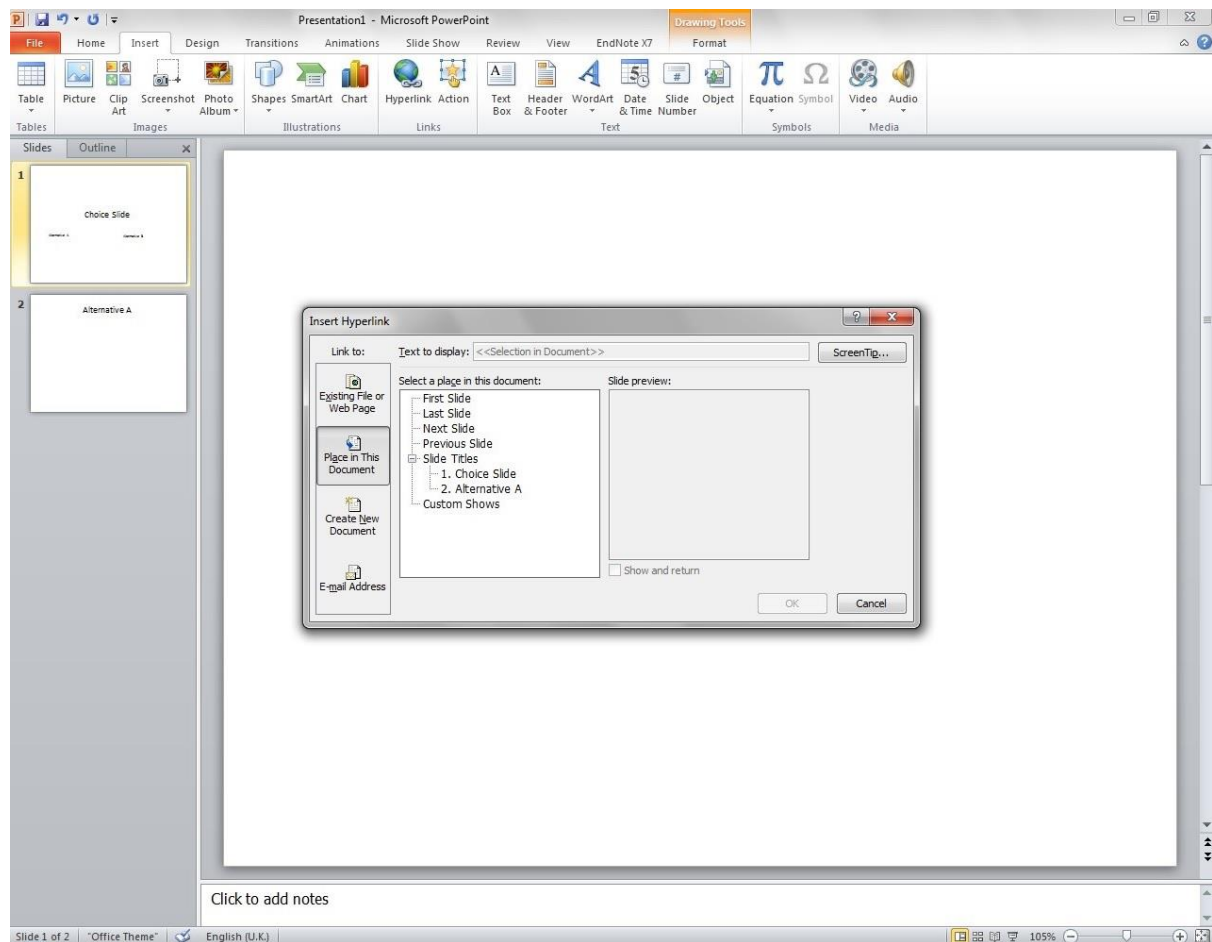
Presentation1 - Microsoft PowerPoint
Drawing Tools
File Home Insert Design Transitions Animations Slide Show Review View EndNote X7 Format

Table
Picture Clip Art Screenshot Photo Album
Shapes SmartArt Chart
Hyperlink Action
Text Box Header & Footer WordArt Date & Time Slide Number Object
Equation Symbol
Video Audio
Tables Images Illustrations Links Text Symbols Media

Slides Outline

1
Choice Slide
Alternative A Alternative B

2
Alternative A

Insert Hyperlink
Link to:
Text to display: <<Selection in Document>>
ScreenTip...
Existing File or Web Page
Place in This Document
Create New Document
E-mail Address
Select a place in this document:
First Slide
Last Slide
Next Slide
Previous Slide
Slide Titles
1. Choice Slide
2. Alternative A
Custom Shows
Slide preview:
Show and return
OK
Cancel

Click to add notes

Slide 1 of 2 "Office Theme" English (U.K.) 105%